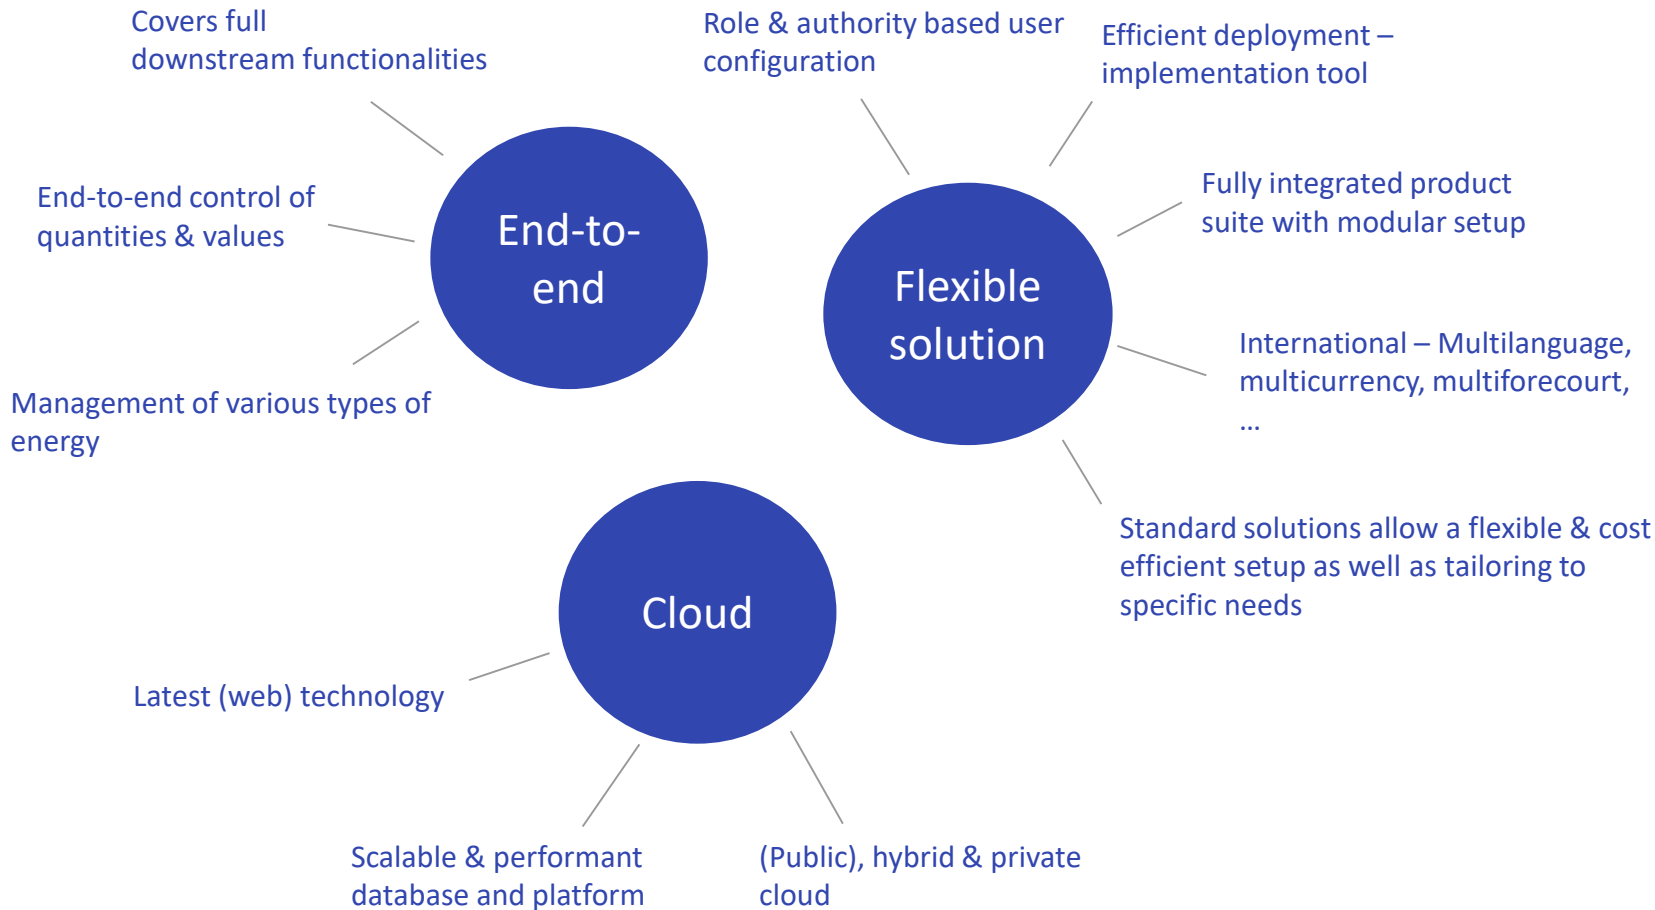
Covers full downstream functionalities

End-to-end control of quantities & values

End-to-end

Management of various types of energy

Role & authority based user configuration

Efficient deployment – implementation tool

Fully integrated product suite with modular setup

Flexible solution

International – Multilanguage, multicurrency, multiforecourt, …

Standard solutions allow a flexible & cost efficient setup as well as tailoring to specific needs

Cloud

Latest (web) technology

Scalable & performant database and platform

(Public), hybrid & private cloud